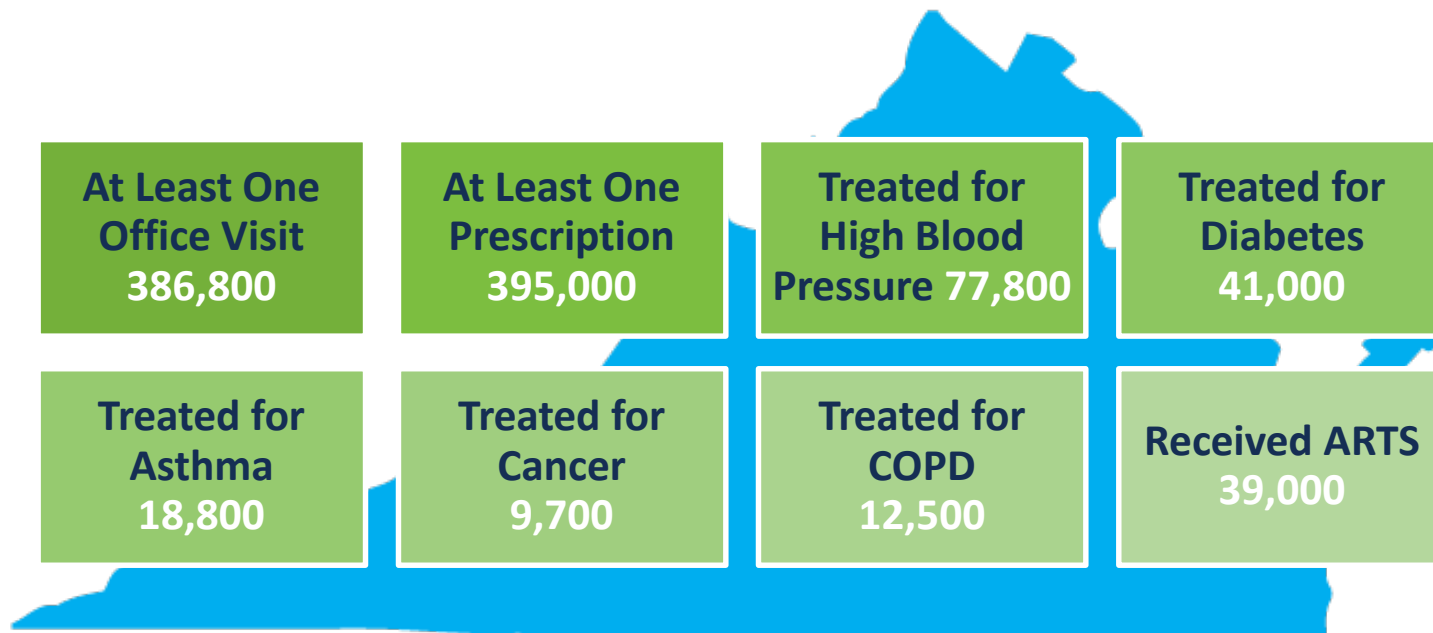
At Least One Office Visit 386,800

At Least One Prescription 395,000

Treated for High Blood Pressure 77,800

Treated for Diabetes 41,000

Treated for Asthma 18,800

Treated for Cancer 9,700

Treated for COPD 12,500

Received ARTS 39,000